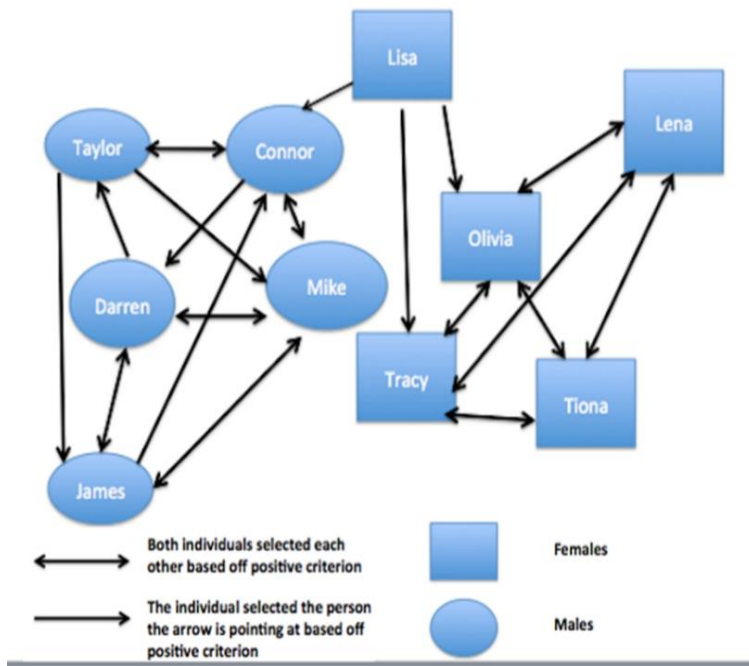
Lisa

Taylor

Connor

Lena

Olivia

Darren

Mike

Tracy

Tiona

James

Both individuals selected each other based off positive criterion

Females

The individual selected the person the arrow is pointing at based off positive criterion

Males